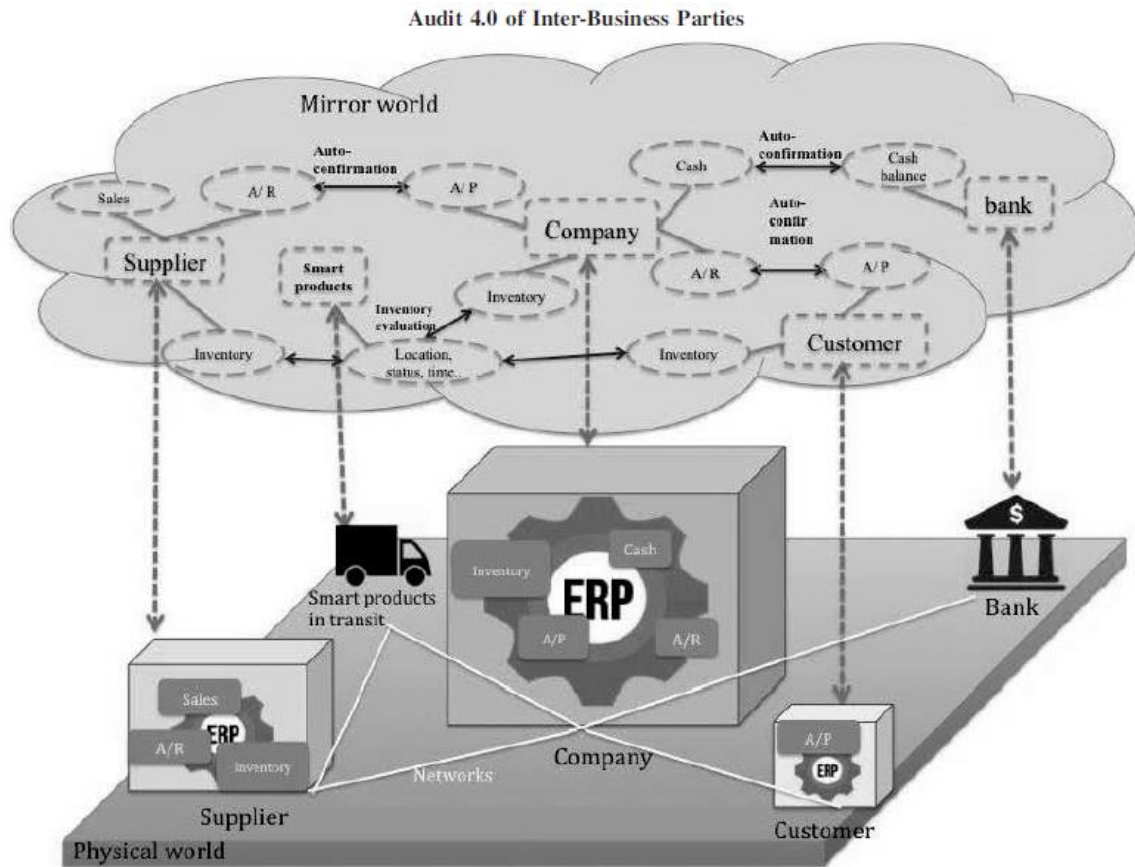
Audit 4.0 of Inter-Business Parties

Mirror world

Auto-confirmation

Sales

A/R

A/P

Cash

Auto-confirmation

Cash balance

bank

Company

Auto-confirmation

Supplier

Smart products

A/R

A/P

Inventory

Inventory evaluation

Inventory

Location, status, time...

Inventory

Customer

Inventory

Cash

ERP

A/P

A/R

Smart products in transit

Bank

Sales

ERP

A/R

Inventory

A/P

ERP

Company

Networks

Supplier

Customer

Physical world